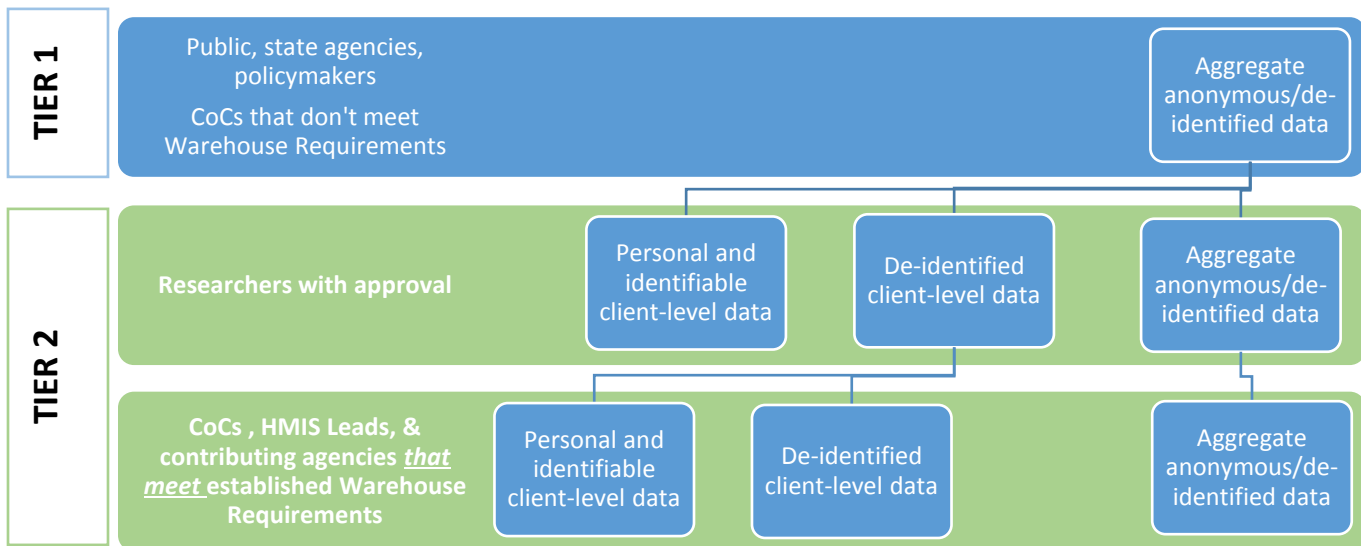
TIER 1

Public, state agencies, policymakers

CoCs that don't meet Warehouse Requirements

Aggregate anonymous/de-identified data

TIER 2

Researchers with approval

Personal and identifiable client-level data

De-identified client-level data

Aggregate anonymous/de-identified data

CoCs , HMIS Leads, & contributing agencies *that meet* established Warehouse Requirements

Personal and identifiable client-level data

De-identified client-level data

Aggregate anonymous/de-identified data